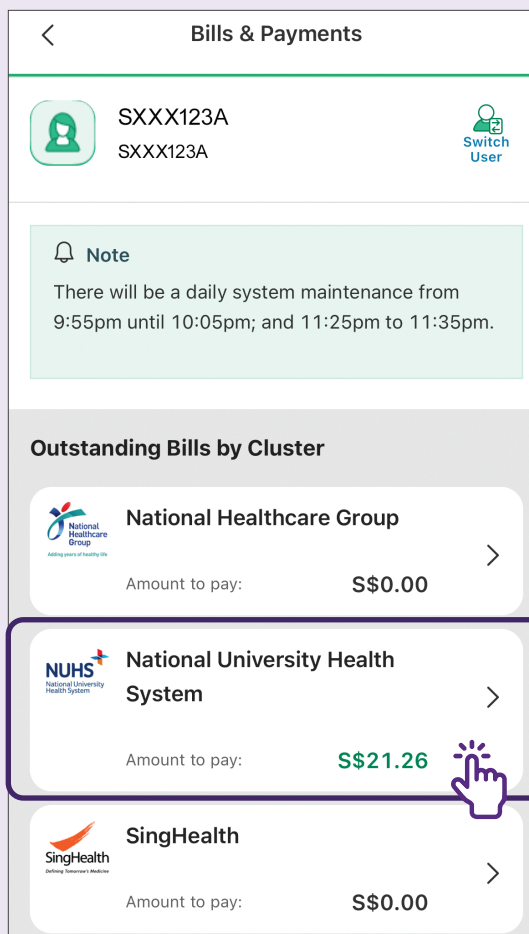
Bills & Payments

SXXX123A
SXXX123A

Switch User

Note
There will be a daily system maintenance from 9:55pm until 10:05pm; and 11:25pm to 11:35pm.

Outstanding Bills by Cluster

National Healthcare Group
Adding years of healthy life

National Healthcare Group
Amount to pay: S$0.00

NUHS
National University Health System

National University Health System
Amount to pay: S$21.26

SingHealth
Defining Tomorrow's Medicine

SingHealth
Amount to pay: S$0.00